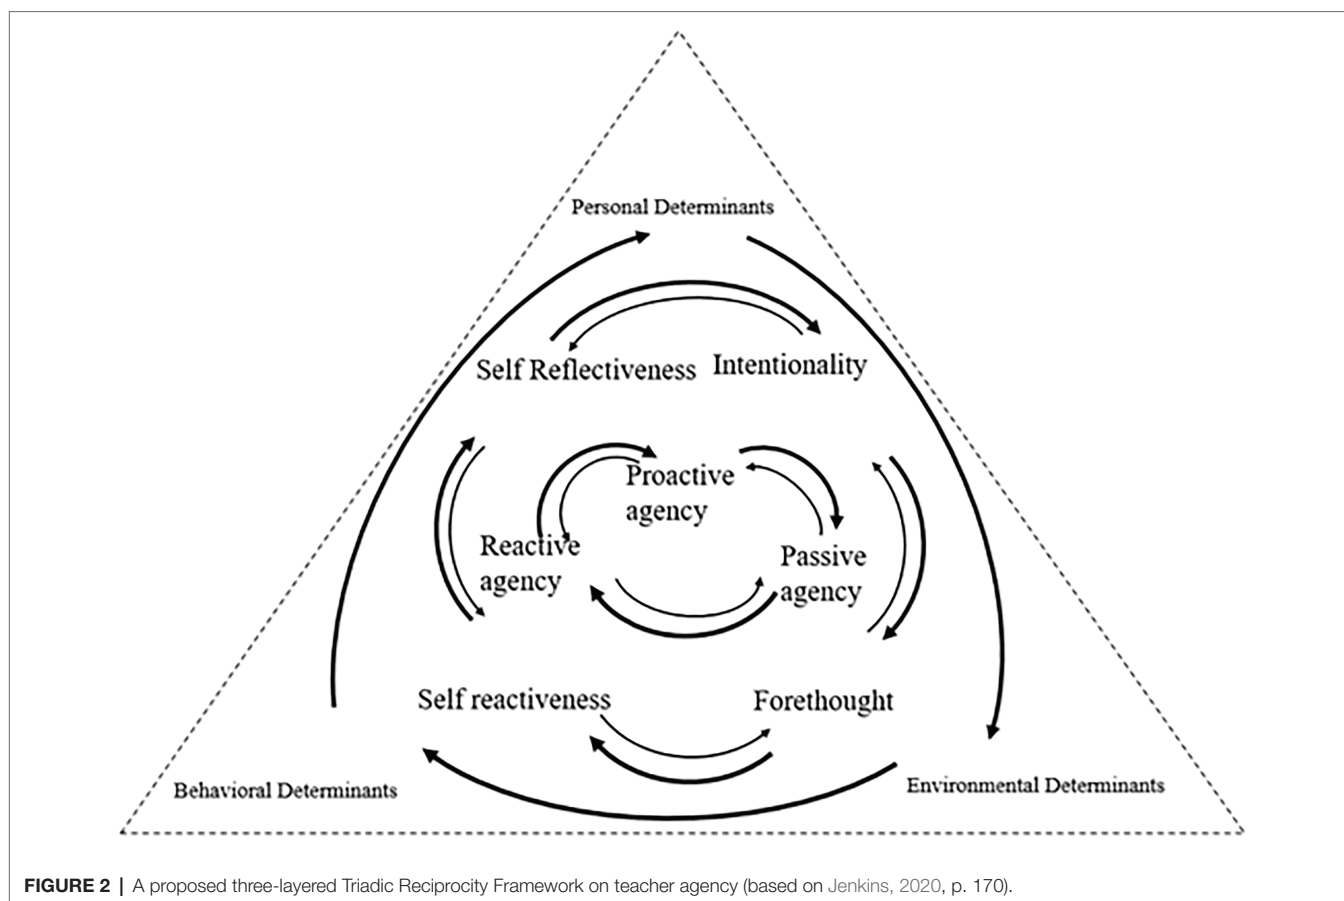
Personal Determinants

Self Reflectiveness

Intentionality

Proactive agency

Reactive agency

Passive agency

Self reactiveness

Forethought

Behavioral Determinants

Environmental Determinants

**FIGURE 2 |** A proposed three-layered Triadic Reciprocity Framework on teacher agency (based on Jenkins, 2020, p. 170).